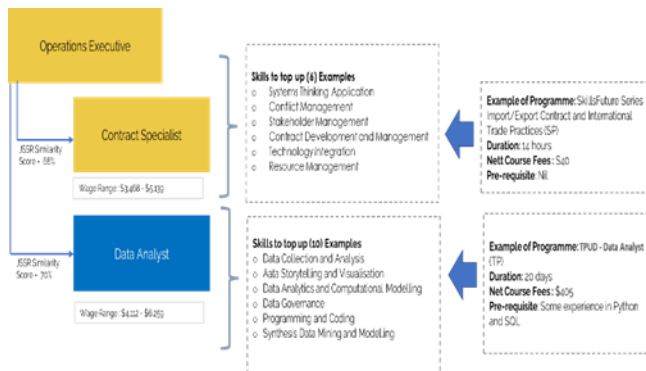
Operations Executive

JSSR Similarity Score - 58%

Contract Specialist

Wage Range: $3,468 - $5,139

JSSR Similarity Score - 70%

Data Analyst

Wage Range: $4,112 - $6,253

Skills to top up (6) Examples
o Systems Thinking Application
o Conflict Management
o Stakeholder Management
o Contract Development and Management
o Technology Integration
o Resource Management

Skills to top up (10) Examples
o Data Collection and Analysis
o Aata Storytelling and Visualisation
o Data Analytics and Computational Modelling
o Data Governance
o Programming and Coding
o Synthesis Data Mining and Modelling

Example of Programme: SkillsFuture Series Import/Export Contract and International Trade Practices (SP)
Duration: 14 hours
Nett Course Fees: $40
Pre-requisite: Nil

Example of Programme: TPUD - Data Analyst (TP)
Duration: 20 days
Net Course Fees: $405
Pre-requisite: Some experience in Python and SQL